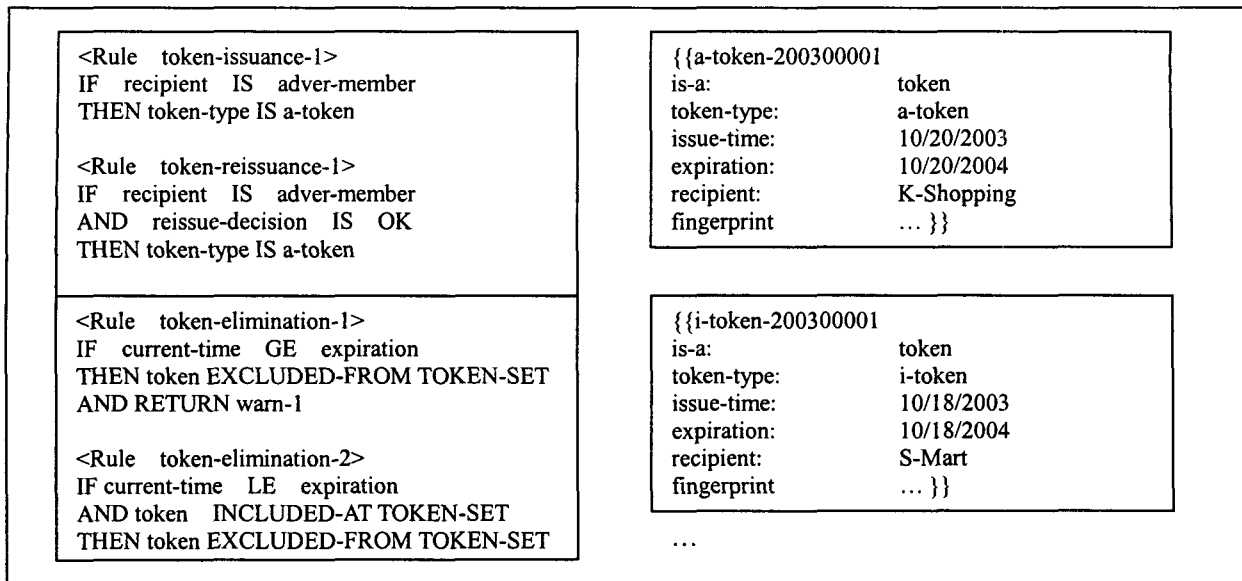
<Rule token-issuance-1>
IF recipient IS adver-member
THEN token-type IS a-token

<Rule token-reissuance-1>
IF recipient IS adver-member
AND reissue-decision IS OK
THEN token-type IS a-token

<Rule token-elimination-1>
IF current-time GE expiration
THEN token EXCLUDED-FROM TOKEN-SET
AND RETURN warn-1

<Rule token-elimination-2>
IF current-time LE expiration
AND token INCLUDED-AT TOKEN-SET
THEN token EXCLUDED-FROM TOKEN-SET

{{a-token-200300001

| | |
|---|---|
| is-a: | token |
| token-type: | a-token |
| issue-time: | 10/20/2003 |
| expiration: | 10/20/2004 |
| recipient: | K-Shopping |
| fingerprint | ... }} |

{{i-token-200300001

| | |
|---|---|
| is-a: | token |
| token-type: | i-token |
| issue-time: | 10/18/2003 |
| expiration: | 10/18/2004 |
| recipient: | S-Mart |
| fingerprint | ... }} |

...